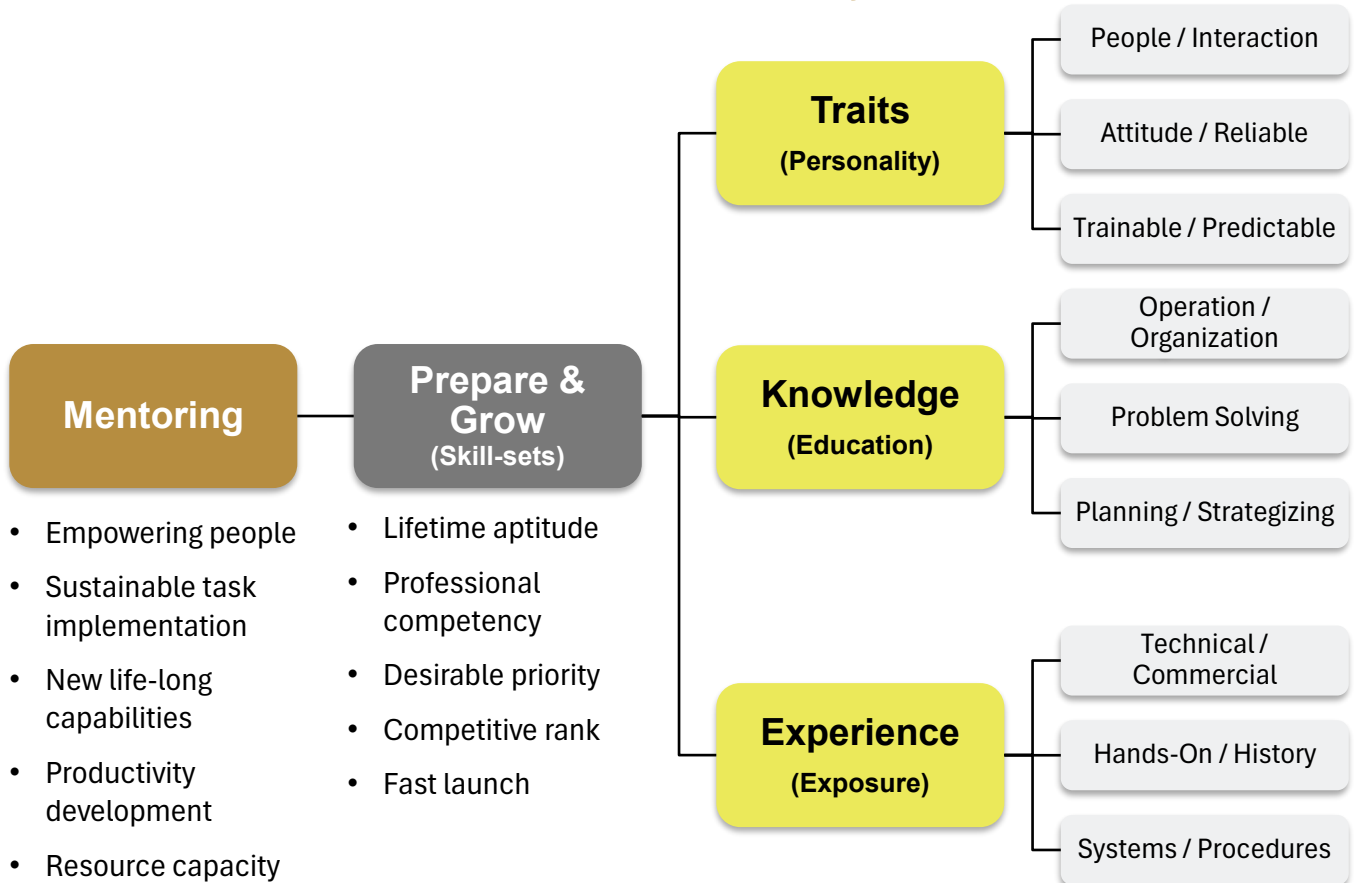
Mentoring

- Empowering people
- Sustainable task implementation
- New life-long capabilities
- Productivity development
- Resource capacity

Prepare & Grow
(Skill-sets)

- Lifetime aptitude
- Professional competency
- Desirable priority
- Competitive rank
- Fast launch

Traits
(Personality)

People / Interaction

Attitude / Reliable

Trainable / Predictable

Knowledge
(Education)

Operation / Organization

Problem Solving

Planning / Strategizing

Experience
(Exposure)

Technical / Commercial

Hands-On / History

Systems / Procedures